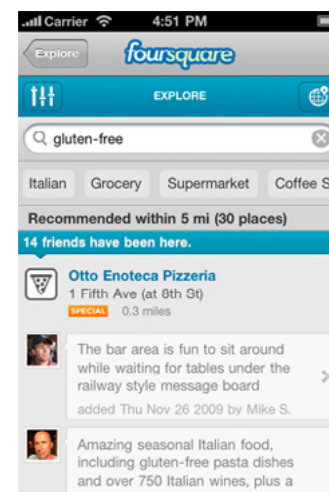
Carrier 4:51 PM

Explore foursquare

EXPLORE

gluten-free

Italian Grocery Supermarket Coffee S

Recommended within 5 mi (30 places)

14 friends have been here.

Otto Enoteca Pizzeria
1 Fifth Ave (at 8th St)
SPECIAL 0.3 miles

The bar area is fun to sit around while waiting for tables under the railway style message board
added Thu Nov 26 2009 by Mike S.

Amazing seasonal Italian food, including gluten-free pasta dishes and over 750 Italian wines, plus a